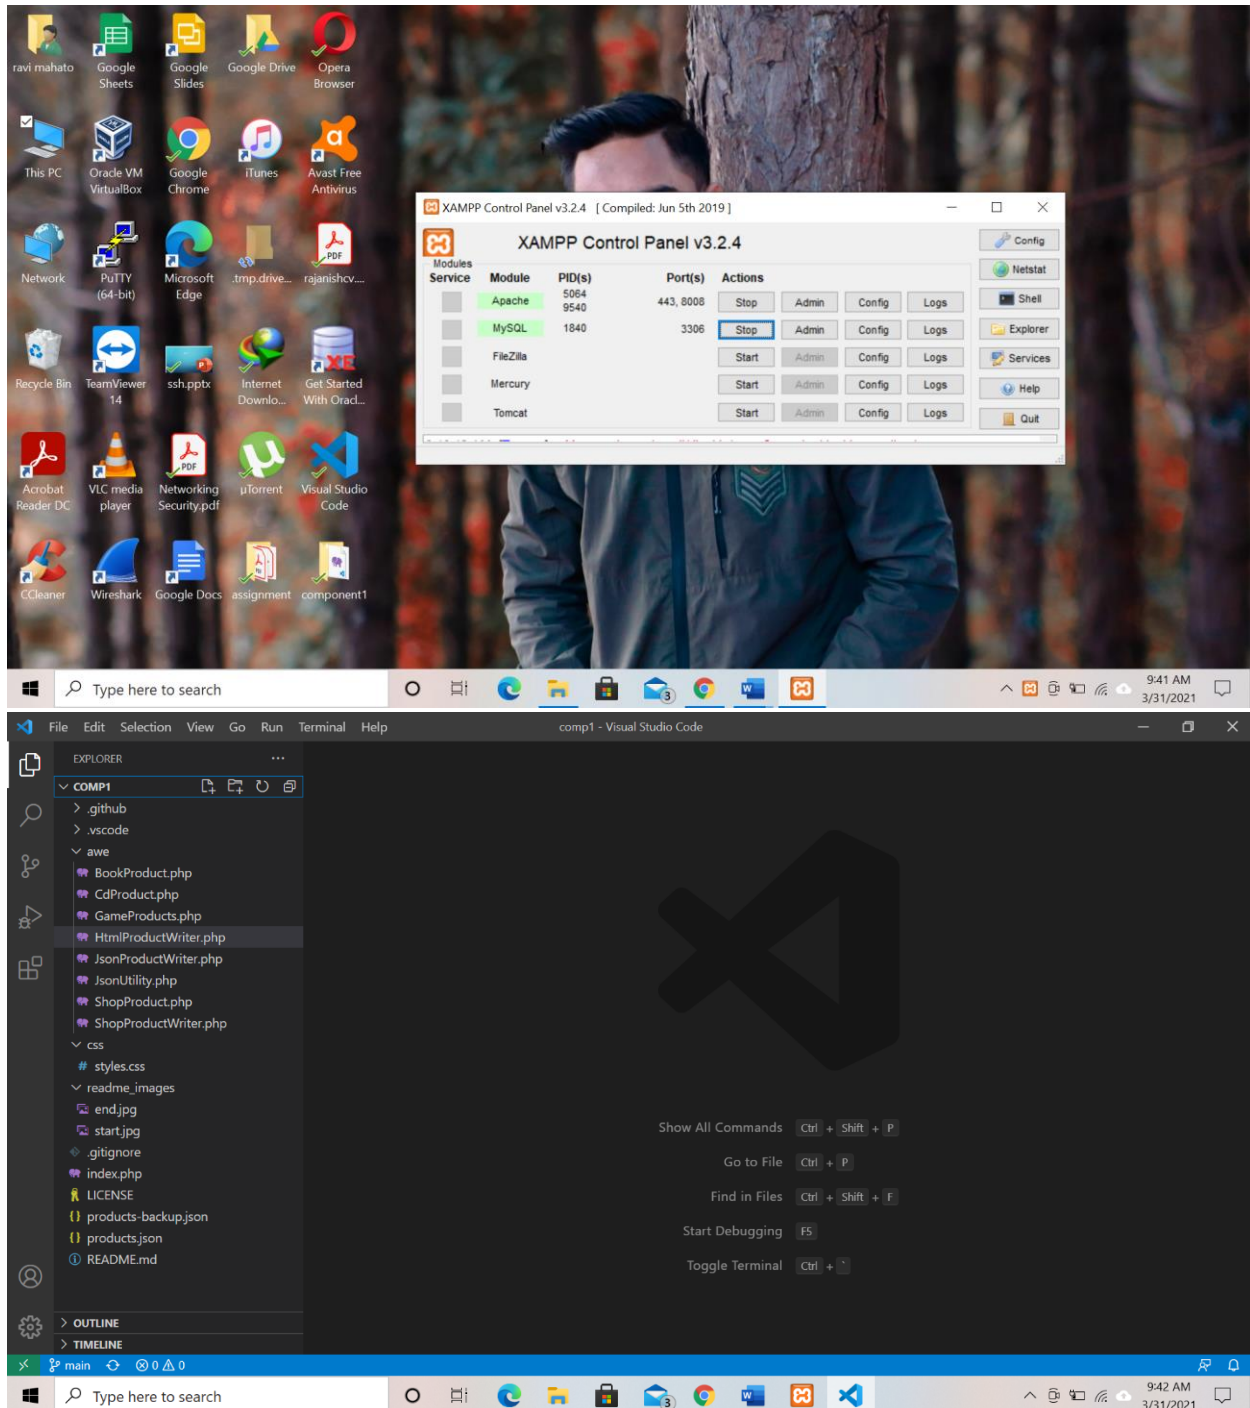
ravi mahato
Google Sheets
Google Slides
Google Drive
Opera Browser
This PC
Oracle VM VirtualBox
Google Chrome
iTunes
Avast Free Antivirus
Network
PuTTY (64-bit)
Microsoft Edge
tmp.drive...
rajanishcv....
Recycle Bin
TeamViewer 14
ssh.pptx
Internet Downlo...
Get Started With Oracl...
Acrobat Reader DC
VLC media player
Networking Security.pdf
µTorrent
Visual Studio Code
CCleaner
Wireshark
Google Docs
assignment
component1

XAMPP Control Panel v3.2.4 [ Compiled: Jun 5th 2019 ]
XAMPP Control Panel v3.2.4
Config
Netstat
Shell
Explorer
Services
Help
Quit
Modules
Service
Module
PID(s)
Port(s)
Actions

| Module | PID(s) | Port(s) | Actions | | | |
|---|---|---|---|---|---|---|
| Apache | 5064 9540 | 443, 8008 | Stop | Admin | Config | Logs |
| MySQL | 1840 | 3306 | Stop | Admin | Config | Logs |
| FileZilla | | | Start | Admin | Config | Logs |
| Mercury | | | Start | Admin | Config | Logs |
| Tomcat | | | Start | Admin | Config | Logs |

Type here to search
9:41 AM
3/31/2021

File Edit Selection View Go Run Terminal Help
comp1 - Visual Studio Code
EXPLORER
COMP1
.github
.vscode
awe
BookProduct.php
CdProduct.php
GameProducts.php
HtmlProductWriter.php
JsonProductWriter.php
JsonUtility.php
ShopProduct.php
ShopProductWriter.php
css
styles.css
readme_images
end.jpg
start.jpg
.gitignore
index.php
LICENSE
products-backup.json
products.json
README.md
OUTLINE
TIMELINE
main
⊗ 0 ⚠ 0
Show All Commands Ctrl + Shift + P
Go to File Ctrl + P
Find in Files Ctrl + Shift + F
Start Debugging F5
Toggle Terminal Ctrl + `
Type here to search
9:42 AM
3/31/2021